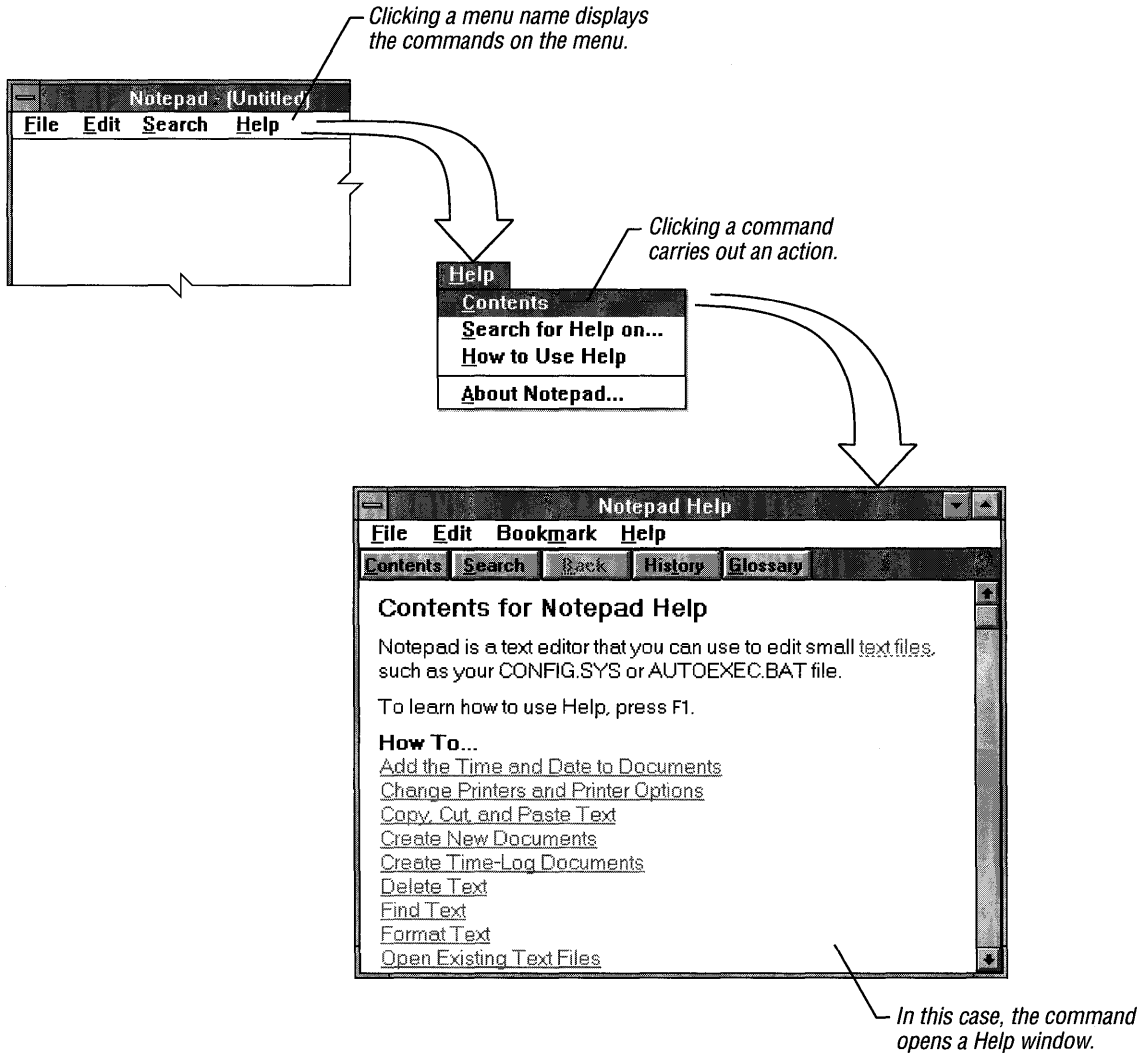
Clicking a menu name displays the commands on the menu.

Notepad - (Untitled)
File Edit Search Help

Clicking a command carries out an action.

Help
Contents
Search for Help on...
How to Use Help
About Notepad...

Notepad Help
File Edit Bookmark Help
Contents Search Back History Glossary

Contents for Notepad Help

Notepad is a text editor that you can use to edit small text files, such as your CONFIG.SYS or AUTOEXEC.BAT file.

To learn how to use Help, press F1.

How To...
Add the Time and Date to Documents
Change Printers and Printer Options
Copy, Cut, and Paste Text
Create New Documents
Create Time-Log Documents
Delete Text
Find Text
Format Text
Open Existing Text Files

In this case, the command opens a Help window.